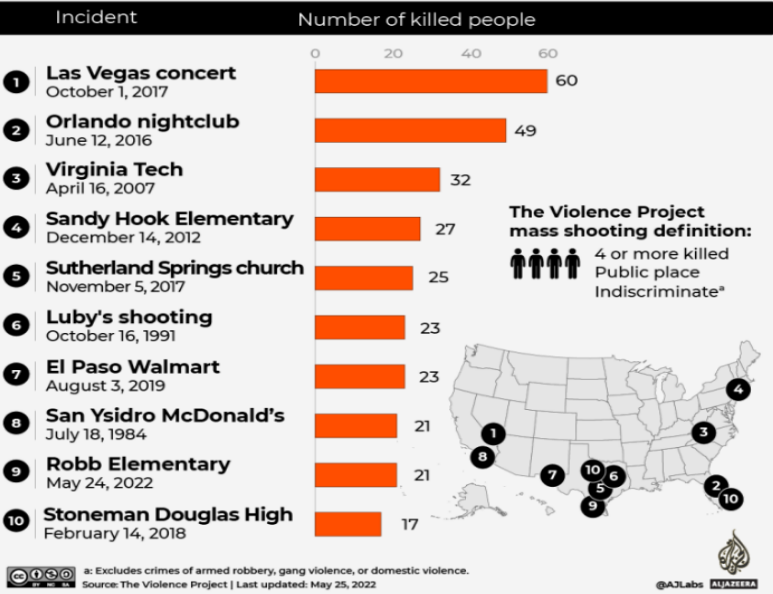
Incident

Number of killed people

| | Incident | Number of killed people |
|---|---|---|
| 1 | Las Vegas concert October 1, 2017 | 60 |
| 2 | Orlando nightclub June 12, 2016 | 49 |
| 3 | Virginia Tech April 16, 2007 | 32 |
| 4 | Sandy Hook Elementary December 14, 2012 | 27 |
| 5 | Sutherland Springs church November 5, 2017 | 25 |
| 6 | Luby's shooting October 16, 1991 | 23 |
| 7 | El Paso Walmart August 3, 2019 | 23 |
| 8 | San Ysidro McDonald's July 18, 1984 | 21 |
| 9 | Robb Elementary May 24, 2022 | 21 |
| 10 | Stoneman Douglas High February 14, 2018 | 17 |

0 20 40 60

The Violence Project mass shooting definition:
4 or more killed
Public place
Indiscriminate$^a$

1 8 7 10 6 5 9 4 3 2 10

a: Excludes crimes of armed robbery, gang violence, or domestic violence.
Source: The Violence Project | Last updated: May 25, 2022

cc BY NC SA

@AJLabs ALJAZEERA